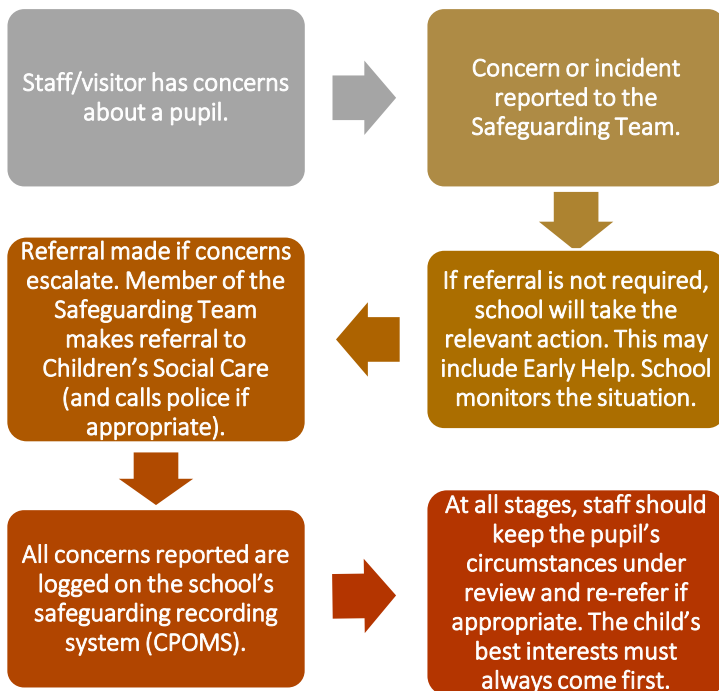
Staff/visitor has concerns about a pupil.

Concern or incident reported to the Safeguarding Team.

If referral is not required, school will take the relevant action. This may include Early Help. School monitors the situation.

Referral made if concerns escalate. Member of the Safeguarding Team makes referral to Children's Social Care (and calls police if appropriate).

All concerns reported are logged on the school's safeguarding recording system (CPOMS).

At all stages, staff should keep the pupil's circumstances under review and re-refer if appropriate. The child's best interests must always come first.